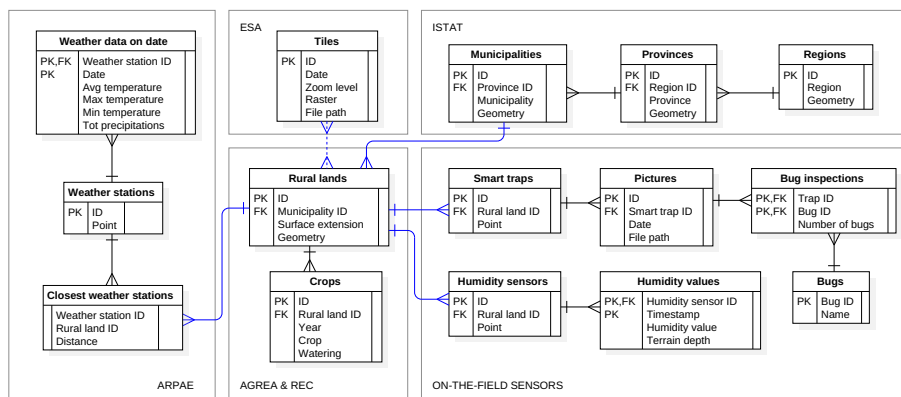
ESA

ISTAT

Weather data on date

| PK,FK | Weather station ID |
|---|---|
| PK | Date |
| | Avg temperature |
| | Max temperature |
| | Min temperature |
| | Tot precipitations |

Tiles

| PK | ID |
|---|---|
| | Date |
| | Zoom level |
| | Raster |
| | File path |

Municipalities

| PK | ID |
|---|---|
| FK | Province ID |
| | Municipality |
| | Geometry |

Provinces

| PK | ID |
|---|---|
| FK | Region ID |
| | Province |
| | Geometry |

Regions

| PK | ID |
|---|---|
| | Region |
| | Geometry |

Weather stations

| PK | ID |
|---|---|
| | Point |

Rural lands

| PK | ID |
|---|---|
| FK | Municipality ID |
| | Surface extension |
| | Geometry |

Smart traps

| PK | ID |
|---|---|
| FK | Rural land ID |
| | Point |

Pictures

| PK | ID |
|---|---|
| FK | Smart trap ID |
| | Date |
| | File path |

Bug inspections

| PK,FK | Trap ID |
|---|---|
| PK,FK | Bug ID |
| | Number of bugs |

Closest weather stations

| | Weather station ID |
|---|---|
| | Rural land ID |
| | Distance |

Crops

| PK | ID |
|---|---|
| FK | Rural land ID |
| | Year |
| | Crop |
| | Watering |

Humidity sensors

| PK | ID |
|---|---|
| FK | Rural land ID |
| | Point |

Humidity values

| PK,FK | Humidity sensor ID |
|---|---|
| PK | Timestamp |
| | Humidity value |
| | Terrain depth |

Bugs

| PK | Bug ID |
|---|---|
| | Name |

ARPAE

AGREA & REC

ON-THE-FIELD SENSORS